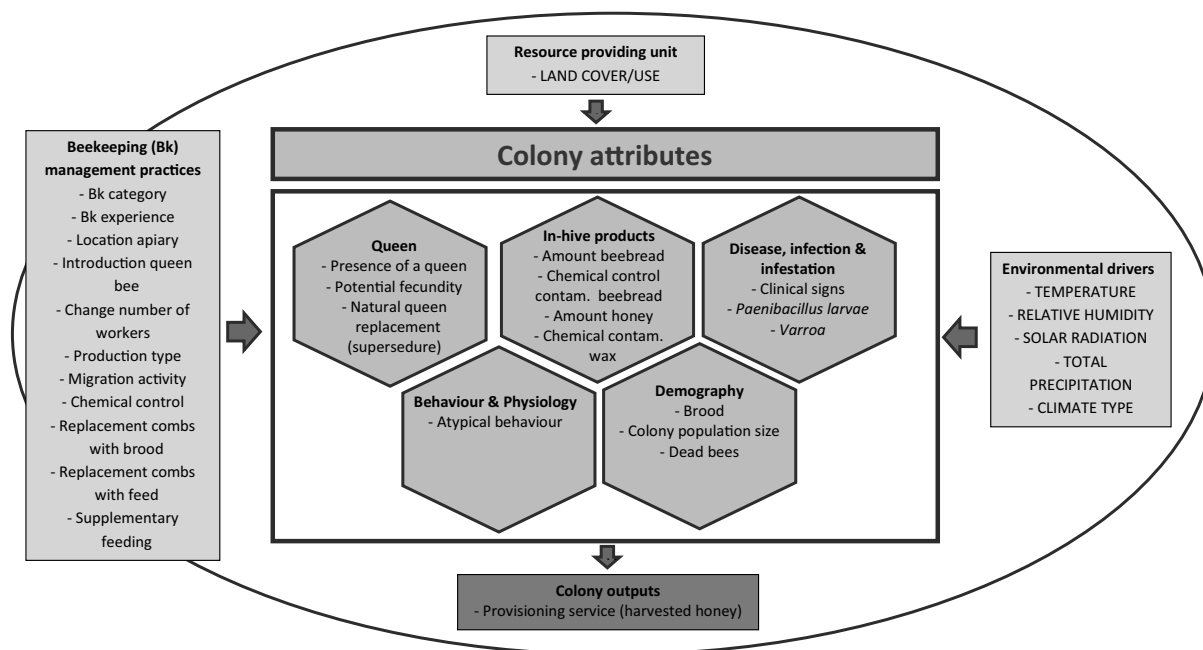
Resource providing unit
- LAND COVER/USE

Beekeeping (Bk) management practices
- Bk category
- Bk experience
- Location apiary
- Introduction queen bee
- Change number of workers
- Production type
- Migration activity
- Chemical control
- Replacement combs with brood
- Replacement combs with feed
- Supplementary feeding

Colony attributes

Queen
- Presence of a queen
- Potential fecundity
- Natural queen replacement (supersedure)

In-hive products
- Amount beebread
- Chemical control contam. beebread
- Amount honey
- Chemical contam. wax

Disease, infection & infestation
- Clinical signs
- *Paenibacillus larvae*
- *Varroa*

Behaviour & Physiology
- Atypical behaviour

Demography
- Brood
- Colony population size
- Dead bees

Environmental drivers
- TEMPERATURE
- RELATIVE HUMIDITY
- SOLAR RADIATION
- TOTAL PRECIPITATION
- CLIMATE TYPE

Colony outputs
- Provisioning service (harvested honey)